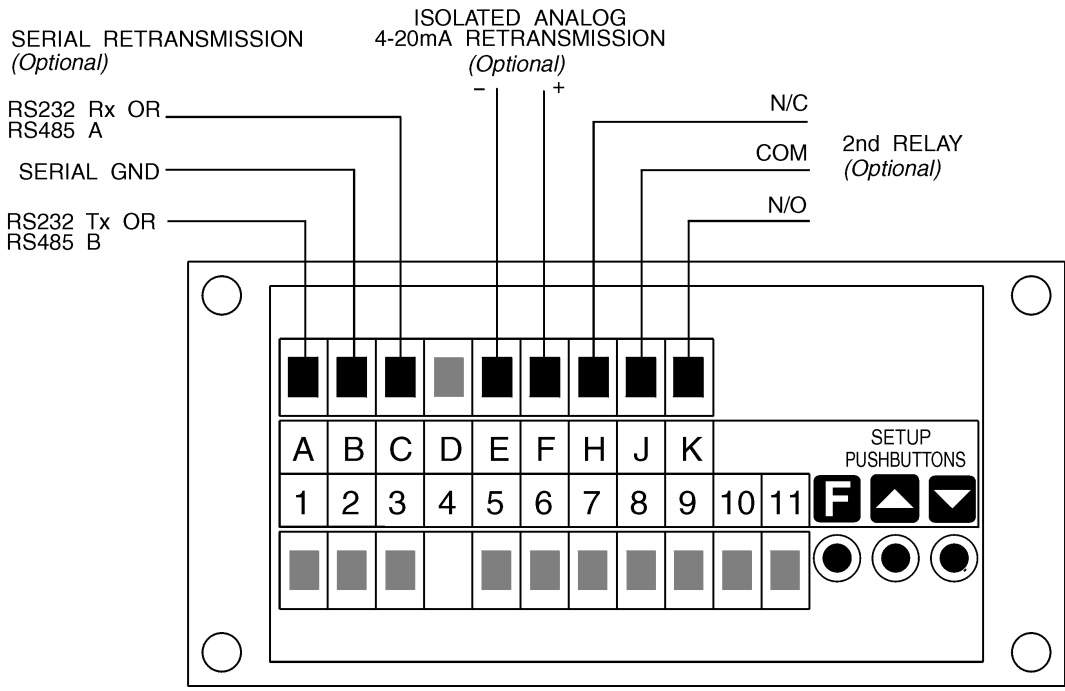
SERIAL RETRANSMISSION
(Optional)

ISOLATED ANALOG
4-20mA RETRANSMISSION
(Optional)
–
+

RS232 Rx OR
RS485 A

SERIAL GND

RS232 Tx OR
RS485 B

N/C
COM
N/O

2nd RELAY
(Optional)

A B C D E F H J K

1 2 3 4 5 6 7 8 9 10 11

SETUP
PUSHBUTTONS

F